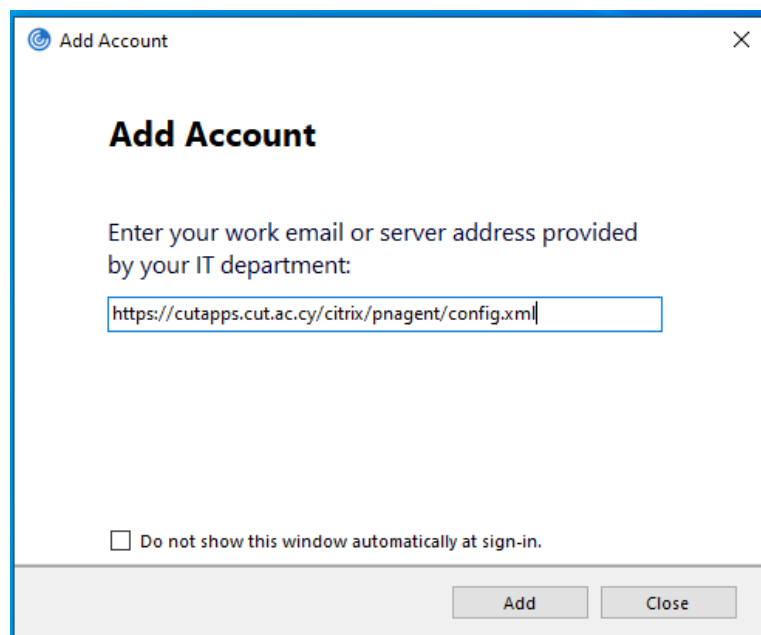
Add Account

×

Add Account

Enter your work email or server address provided by your IT department:

https://cutapps.cut.ac.cy/citrix/pnagent/config.xml

Do not show this window automatically at sign-in.

Add

Close